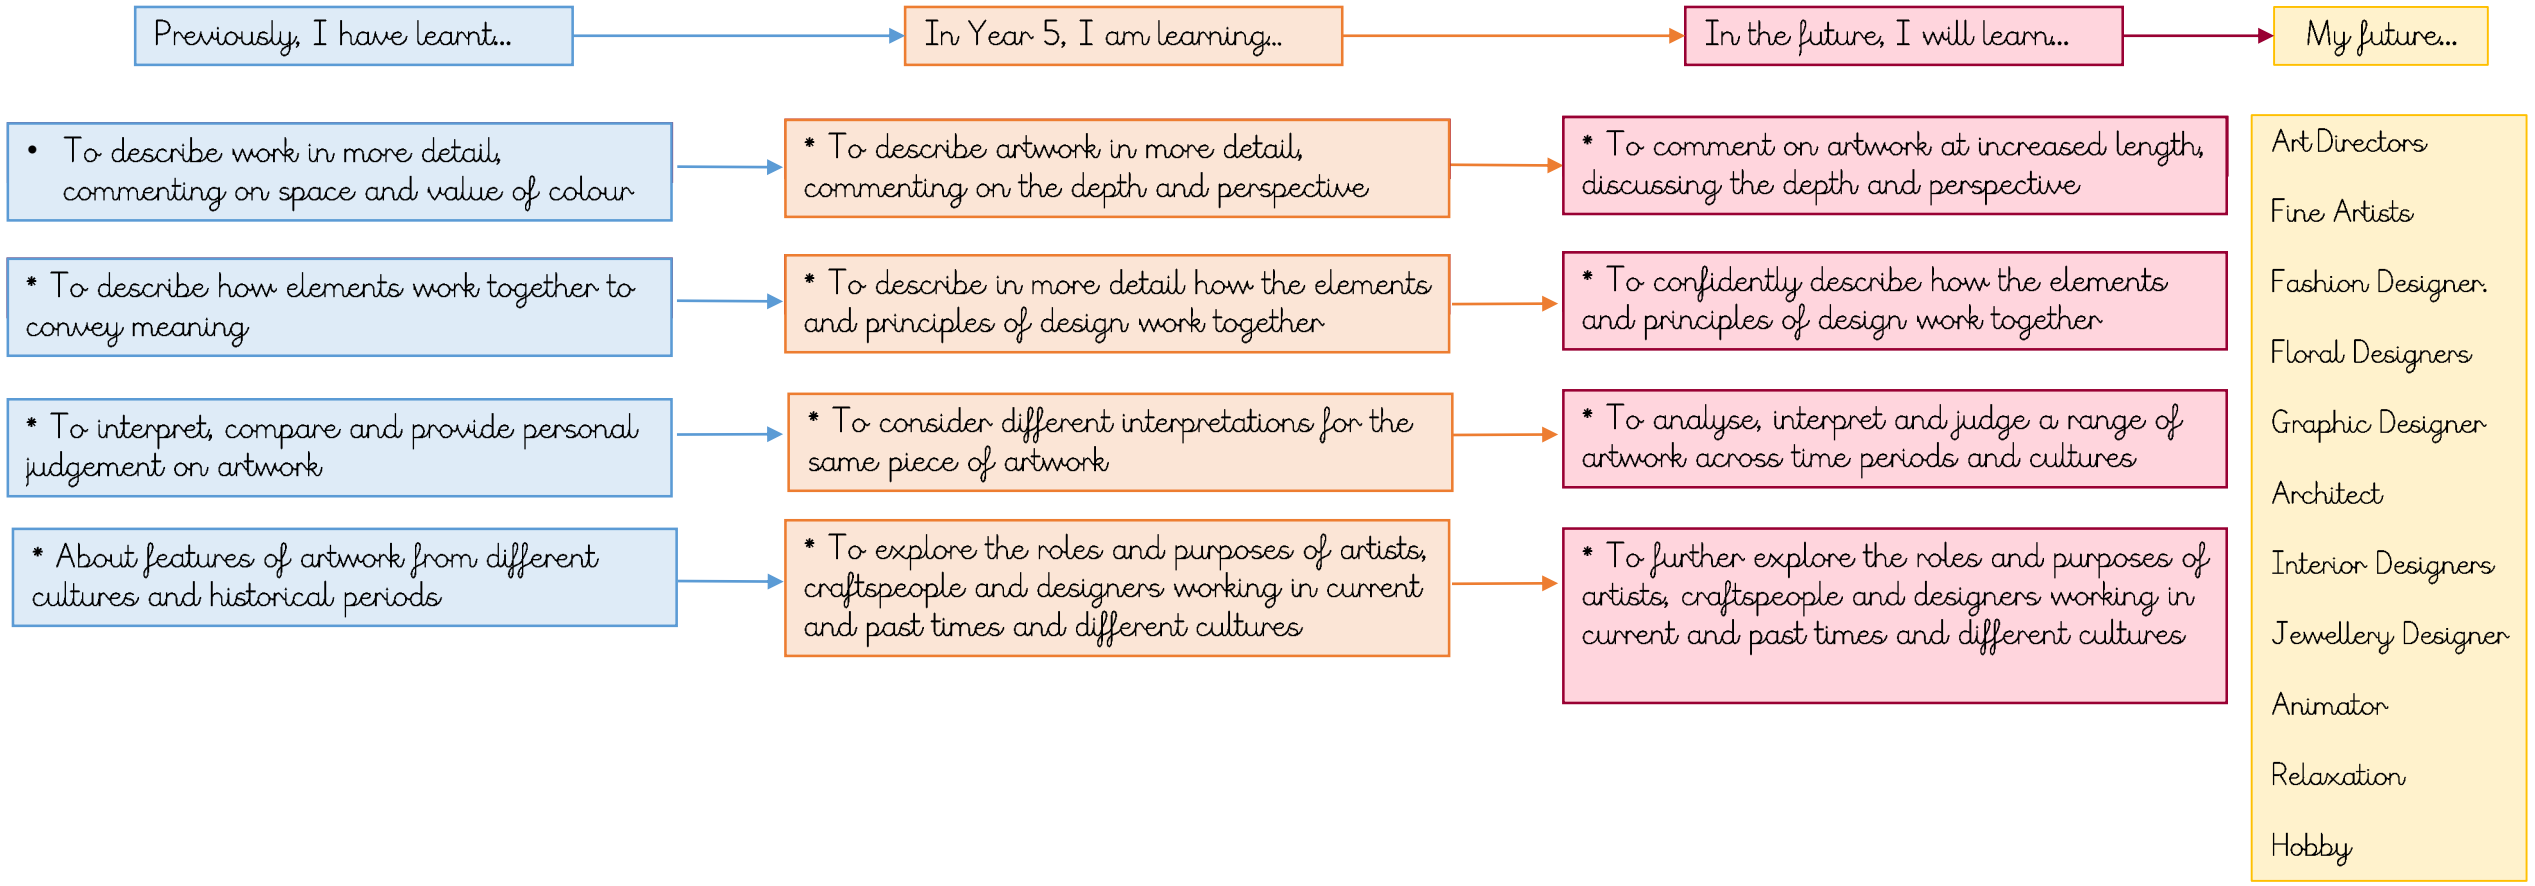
Previously, I have learnt...

In Year 5, I am learning...

In the future, I will learn...

My future...

• To describe work in more detail, commenting on space and value of colour

* To describe how elements work together to convey meaning

* To interpret, compare and provide personal judgement on artwork

* About features of artwork from different cultures and historical periods

* To describe artwork in more detail, commenting on the depth and perspective

* To describe in more detail how the elements and principles of design work together

* To consider different interpretations for the same piece of artwork

* To explore the roles and purposes of artists, craftspeople and designers working in current and past times and different cultures

* To comment on artwork at increased length, discussing the depth and perspective

* To confidently describe how the elements and principles of design work together

* To analyse, interpret and judge a range of artwork across time periods and cultures

* To further explore the roles and purposes of artists, craftspeople and designers working in current and past times and different cultures

Art Directors

Fine Artists

Fashion Designer.

Floral Designers

Graphic Designer

Architect

Interior Designers

Jewellery Designer

Animator

Relaxation

Hobby